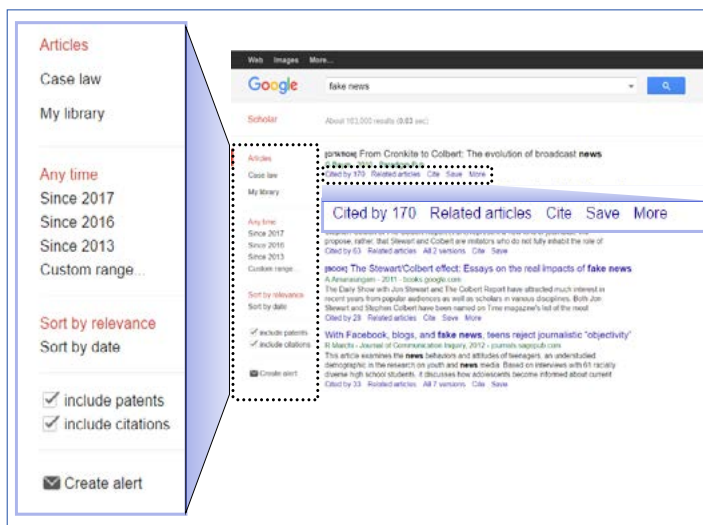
Articles
Case law
My library

Any time
Since 2017
Since 2016
Since 2013
Custom range...

Sort by relevance
Sort by date

✓ include patents
✓ include citations

Create alert

Web Images More...

Google

fake news

Scholar

About 103,000 results (0.03 sec)

Articles
Case law
My library

Any time
Since 2017
Since 2016
Since 2013
Custom range...

Sort by relevance
Sort by date

✓ include patents
✓ include citations

Create alert

[EBOOK] From Cronkite to Colbert: The evolution of broadcast news
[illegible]
Cited by 170 Related articles Cite Save More

Cited by 170 Related articles Cite Save More

propose, rather, that Stewart and Colbert are imitators who do not fully inhabit the role of
Cited by 63 Related articles All 2 versions Cite Save

[BOOK] The Stewart/Colbert effect: Essays on the real impacts of fake news
A Amarasingam - 2011 - books.google.com
The Daily Show with Jon Stewart and The Colbert Report have attracted much interest in recent years from popular audiences as well as scholars in various disciplines. Both Jon Stewart and Stephen Colbert have been named on Time magazine's list of the most
Cited by 28 Related articles Cite Save More

With Facebook, blogs, and fake news, teens reject journalistic "objectivity"
R Marchi - Journal of Communication Inquiry, 2012 - journals.sagepub.com
This article examines the news behaviors and attitudes of teenagers, an understudied demographic in the research on youth and news media. Based on interviews with 61 racially diverse high school students, it discusses how adolescents become informed about current
Cited by 33 Related articles All 7 versions Cite Save